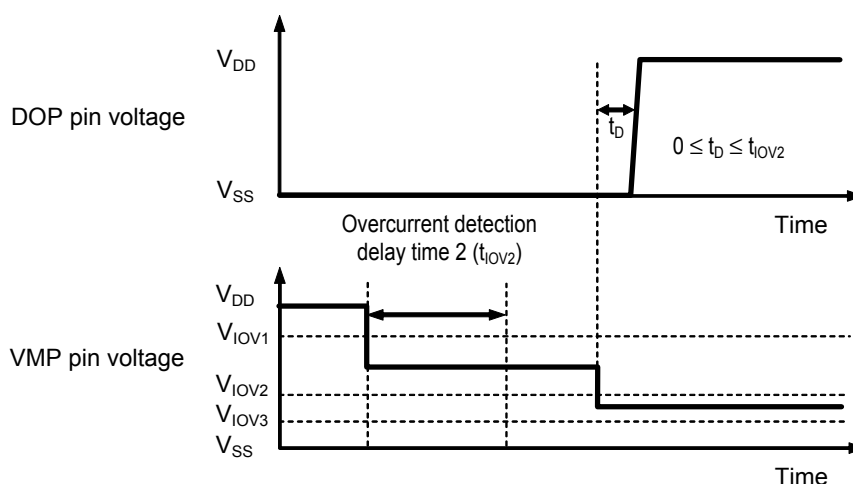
$V_{DD}$

DOP pin voltage

$t_D$

$0 \leq t_D \leq t_{IOV2}$

$V_{SS}$

Overcurrent detection delay time 2 ($t_{IOV2}$)

Time

$V_{DD}$

$V_{IOV1}$

VMP pin voltage

$V_{IOV2}$

$V_{IOV3}$

$V_{SS}$

Time